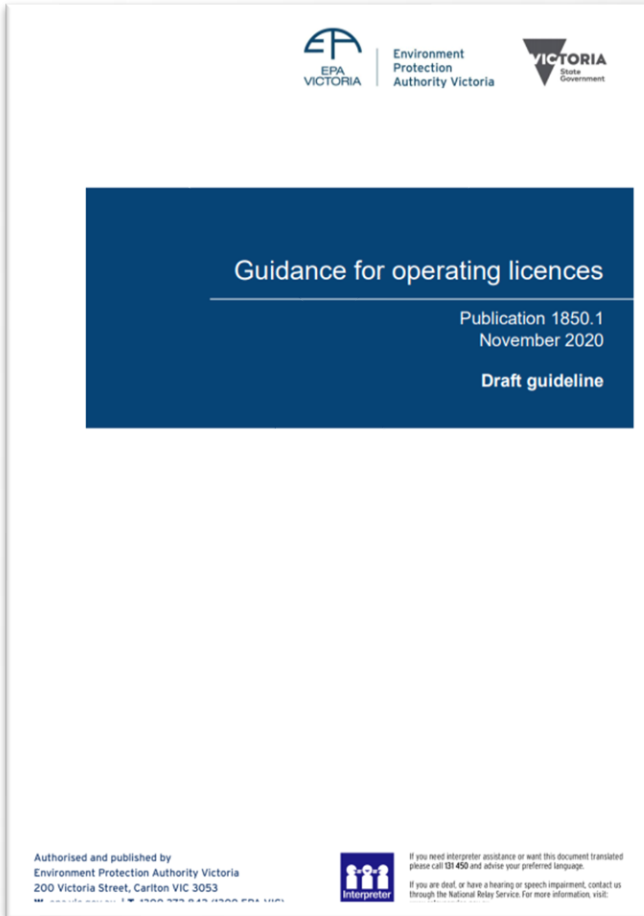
EPA VICTORIA

Environment Protection Authority Victoria

VICTORIA State Government

Guidance for operating licences

Publication 1850.1
November 2020

Draft guideline

Authorised and published by
Environment Protection Authority Victoria
200 Victoria Street, Carlton VIC 3053
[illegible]

Interpreter

If you need interpreter assistance or want this document translated please call 131 450 and advise your preferred language.

If you are deaf, or have a hearing or speech impairment, contact us through the National Relay Service. For more information, visit: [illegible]